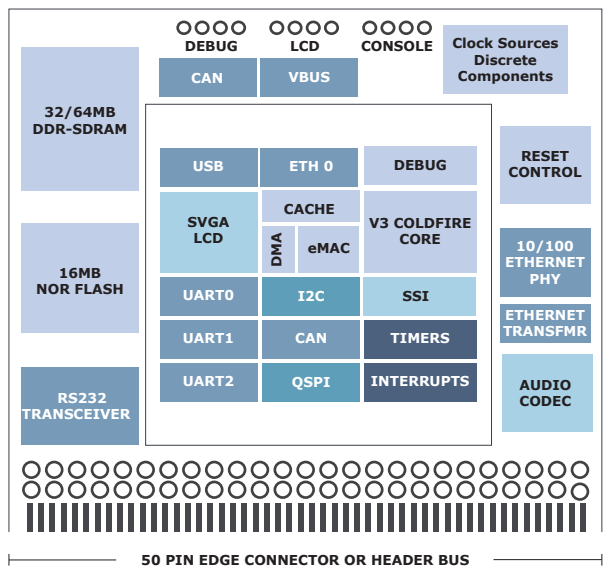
DEBUG

LCD

CONSOLE

Clock Sources
Discrete
Components

CAN

VBUS

32/64MB
DDR-SDRAM

USB

ETH 0

DEBUG

RESET
CONTROL

SVGA
LCD

CACHE

V3 COLDFIRE
CORE

DMA

eMAC

16MB
NOR FLASH

10/100
ETHERNET
PHY

UART0

I2C

SSI

ETHERNET
TRANSFMR

UART1

CAN

TIMERS

RS232
TRANSCEIVER

UART2

QSPI

INTERRUPTS

AUDIO
CODEC

50 PIN EDGE CONNECTOR OR HEADER BUS